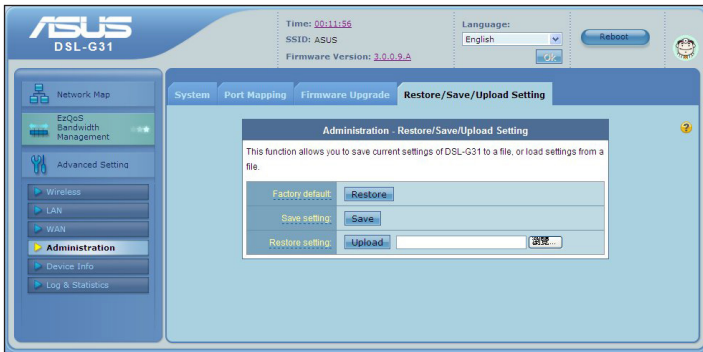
ASUS
DSL-G31

Time: 00:11:56
SSID: ASUS
Firmware Version: 3.0.0.9.A

Language:
English
Ok

Reboot

Network Map
EzQoS Bandwidth Management
Advanced Setting
Wireless
LAN
WAN
Administration
Device Info
Log & Statistics

System | Port Mapping | Firmware Upgrade | Restore/Save/Upload Setting

Administration - Restore/Save/Upload Setting

This function allows you to save current settings of DSL-G31 to a file, or load settings from a file.

| | |
|---|---|
| Factory default: | Restore |
| Save setting: | Save |
| Restore setting: | Upload 瀏覽... |